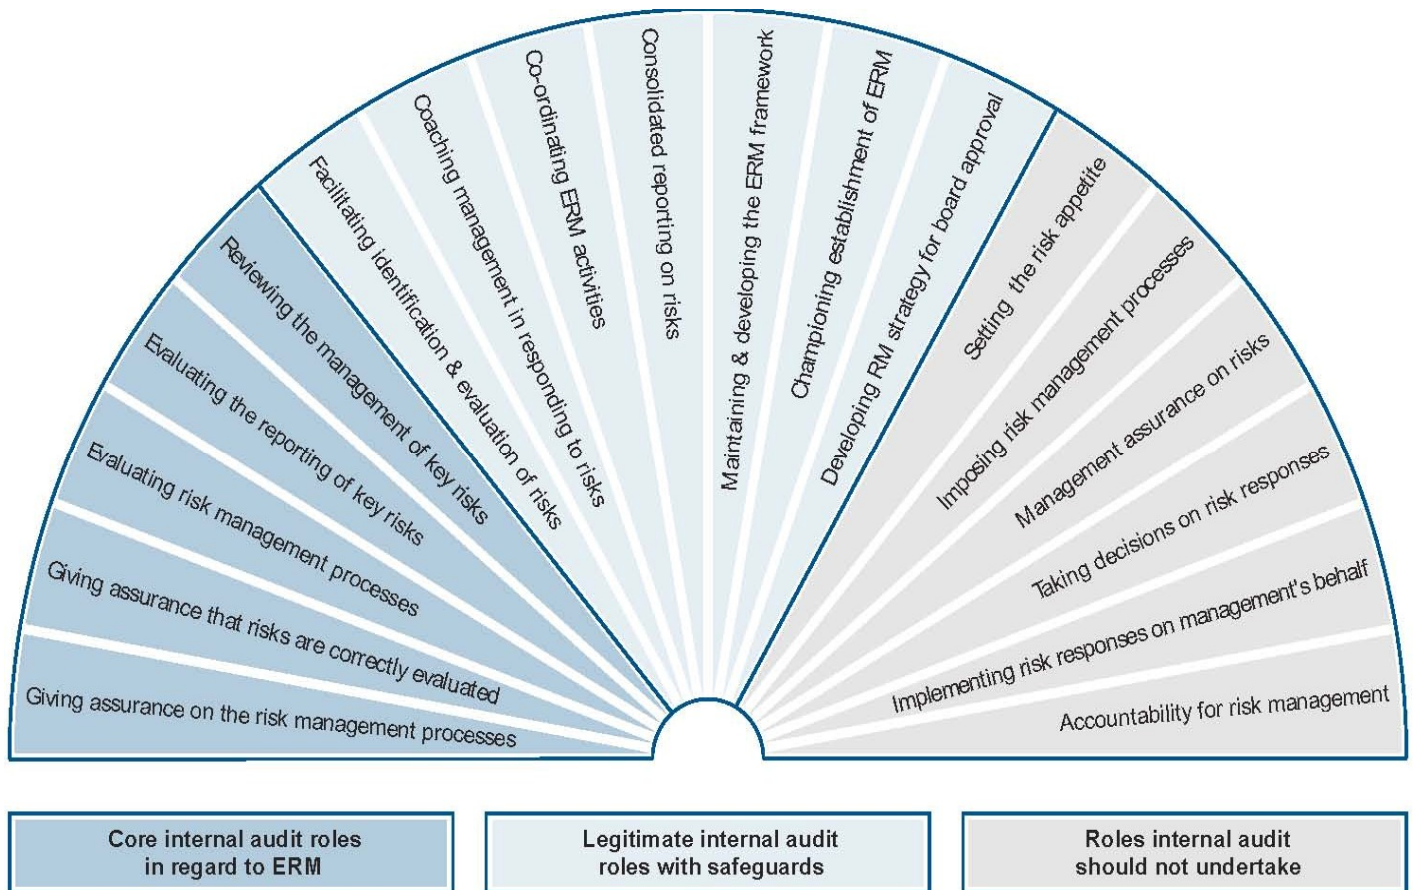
Giving assurance on the risk management processes

Giving assurance that risks are correctly evaluated

Evaluating risk management processes

Evaluating the reporting of key risks

Reviewing the management of key risks

Facilitating identification & evaluation of risks

Coaching management in responding to risks

Co-ordinating ERM activities

Consolidated reporting on risks

Maintaining & developing the ERM framework

Championing establishment of ERM

Developing RM strategy for board approval

Setting the risk appetite

Imposing risk management processes

Management assurance on risks

Taking decisions on risk responses

Implementing risk responses on management's behalf

Accountability for risk management

Core internal audit roles in regard to ERM

Legitimate internal audit roles with safeguards

Roles internal audit should not undertake